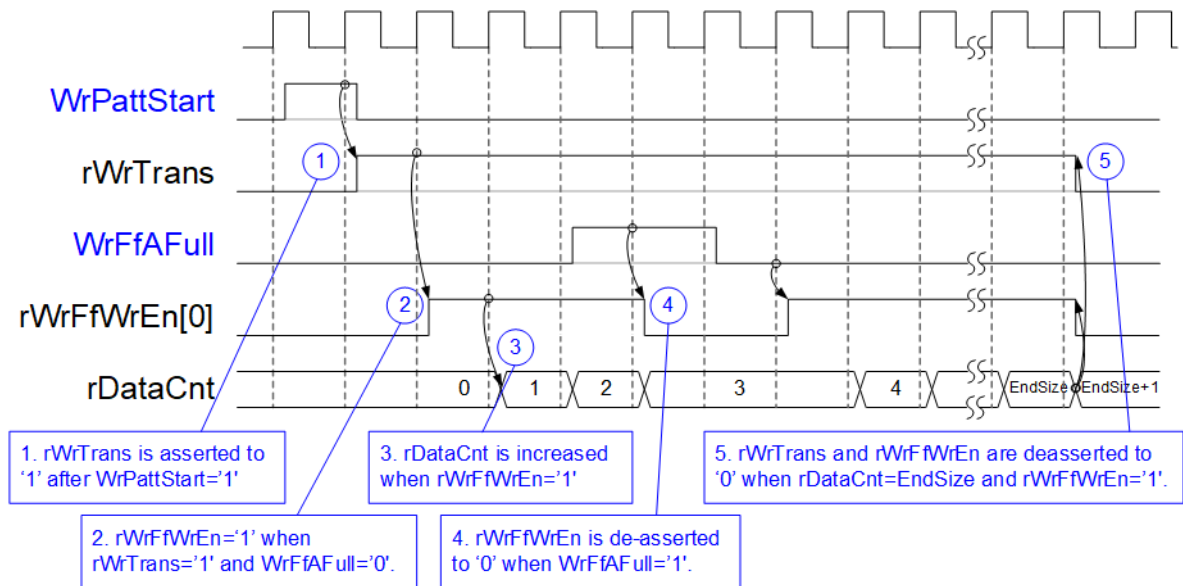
WrPattStart

rWrTrans

WrFfAFull

rWrFfWrEn[0]

rDataCnt

1

2

3

4

5

0

1

2

3

4

EndSize

EndSize+1

1. rWrTrans is asserted to ‘1’ after WrPattStart=‘1’

2. rWrFfWrEn=‘1’ when rWrTrans=‘1’ and WrFfAFull=‘0’.

3. rDataCnt is increased when rWrFfWrEn=‘1’

4. rWrFfWrEn is de-asserted to ‘0’ when WrFfAFull=‘1’.

5. rWrTrans and rWrFfWrEn are deasserted to ‘0’ when rDataCnt=EndSize and rWrFfWrEn=‘1’.